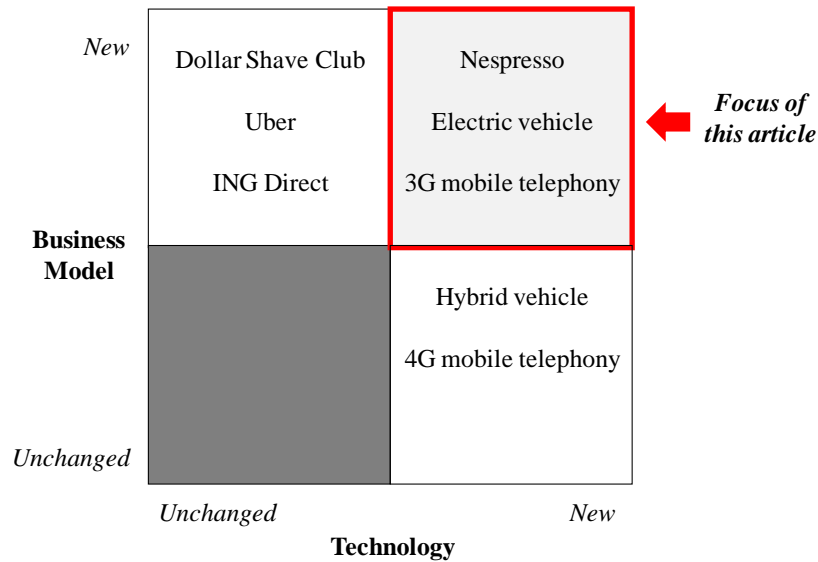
New

Dollar Shave Club

Uber

ING Direct

Nespresso

Electric vehicle

3G mobile telephony

Focus of this article

Business Model

Hybrid vehicle

4G mobile telephony

Unchanged

Unchanged

New

Technology